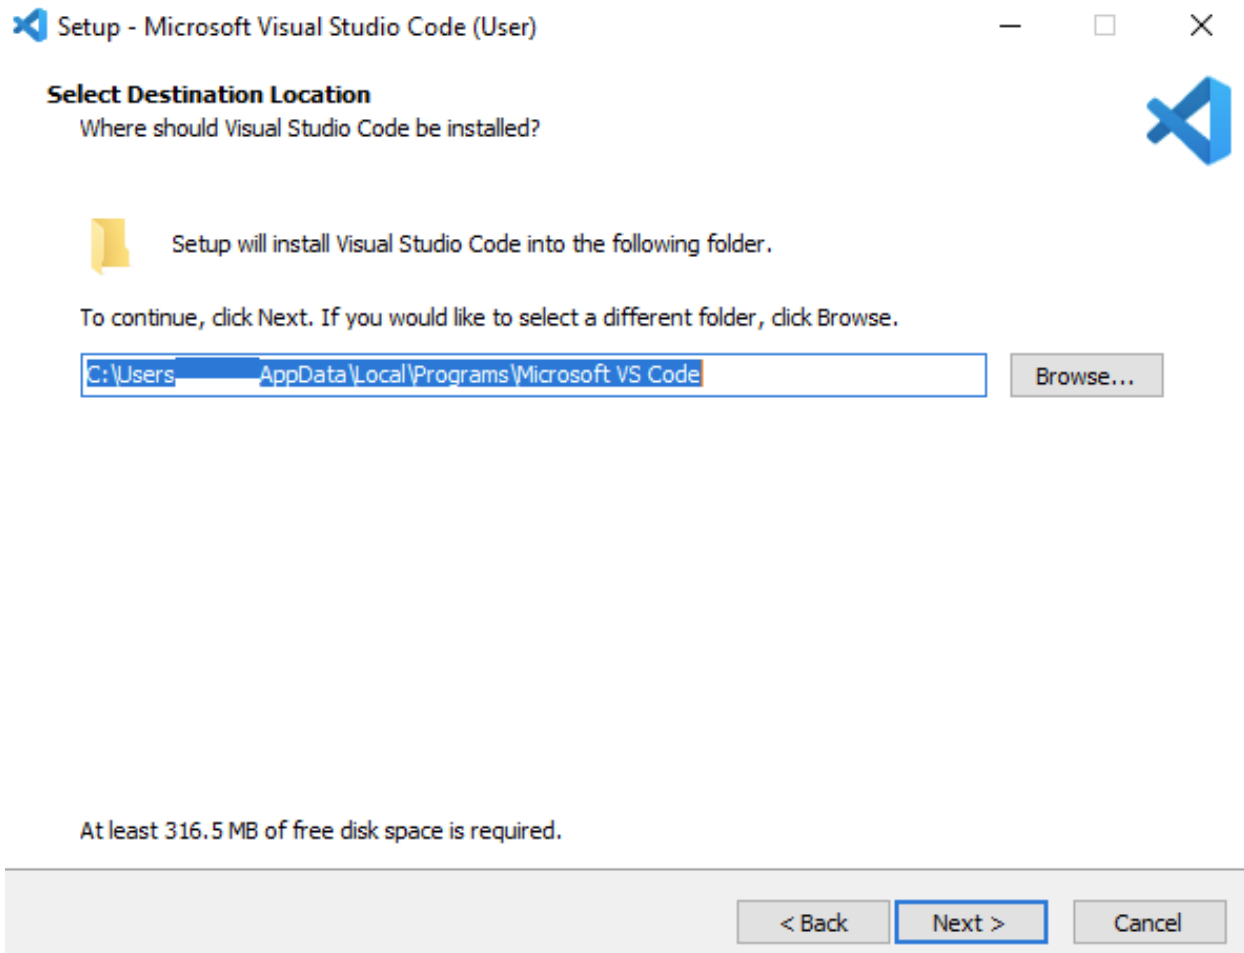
Setup - Microsoft Visual Studio Code (User)

Select Destination Location
Where should Visual Studio Code be installed?

Setup will install Visual Studio Code into the following folder.

To continue, click Next. If you would like to select a different folder, click Browse.

C:\Users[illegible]AppData\Local\Programs\Microsoft VS Code

Browse...

At least 316.5 MB of free disk space is required.

< Back

Next >

Cancel